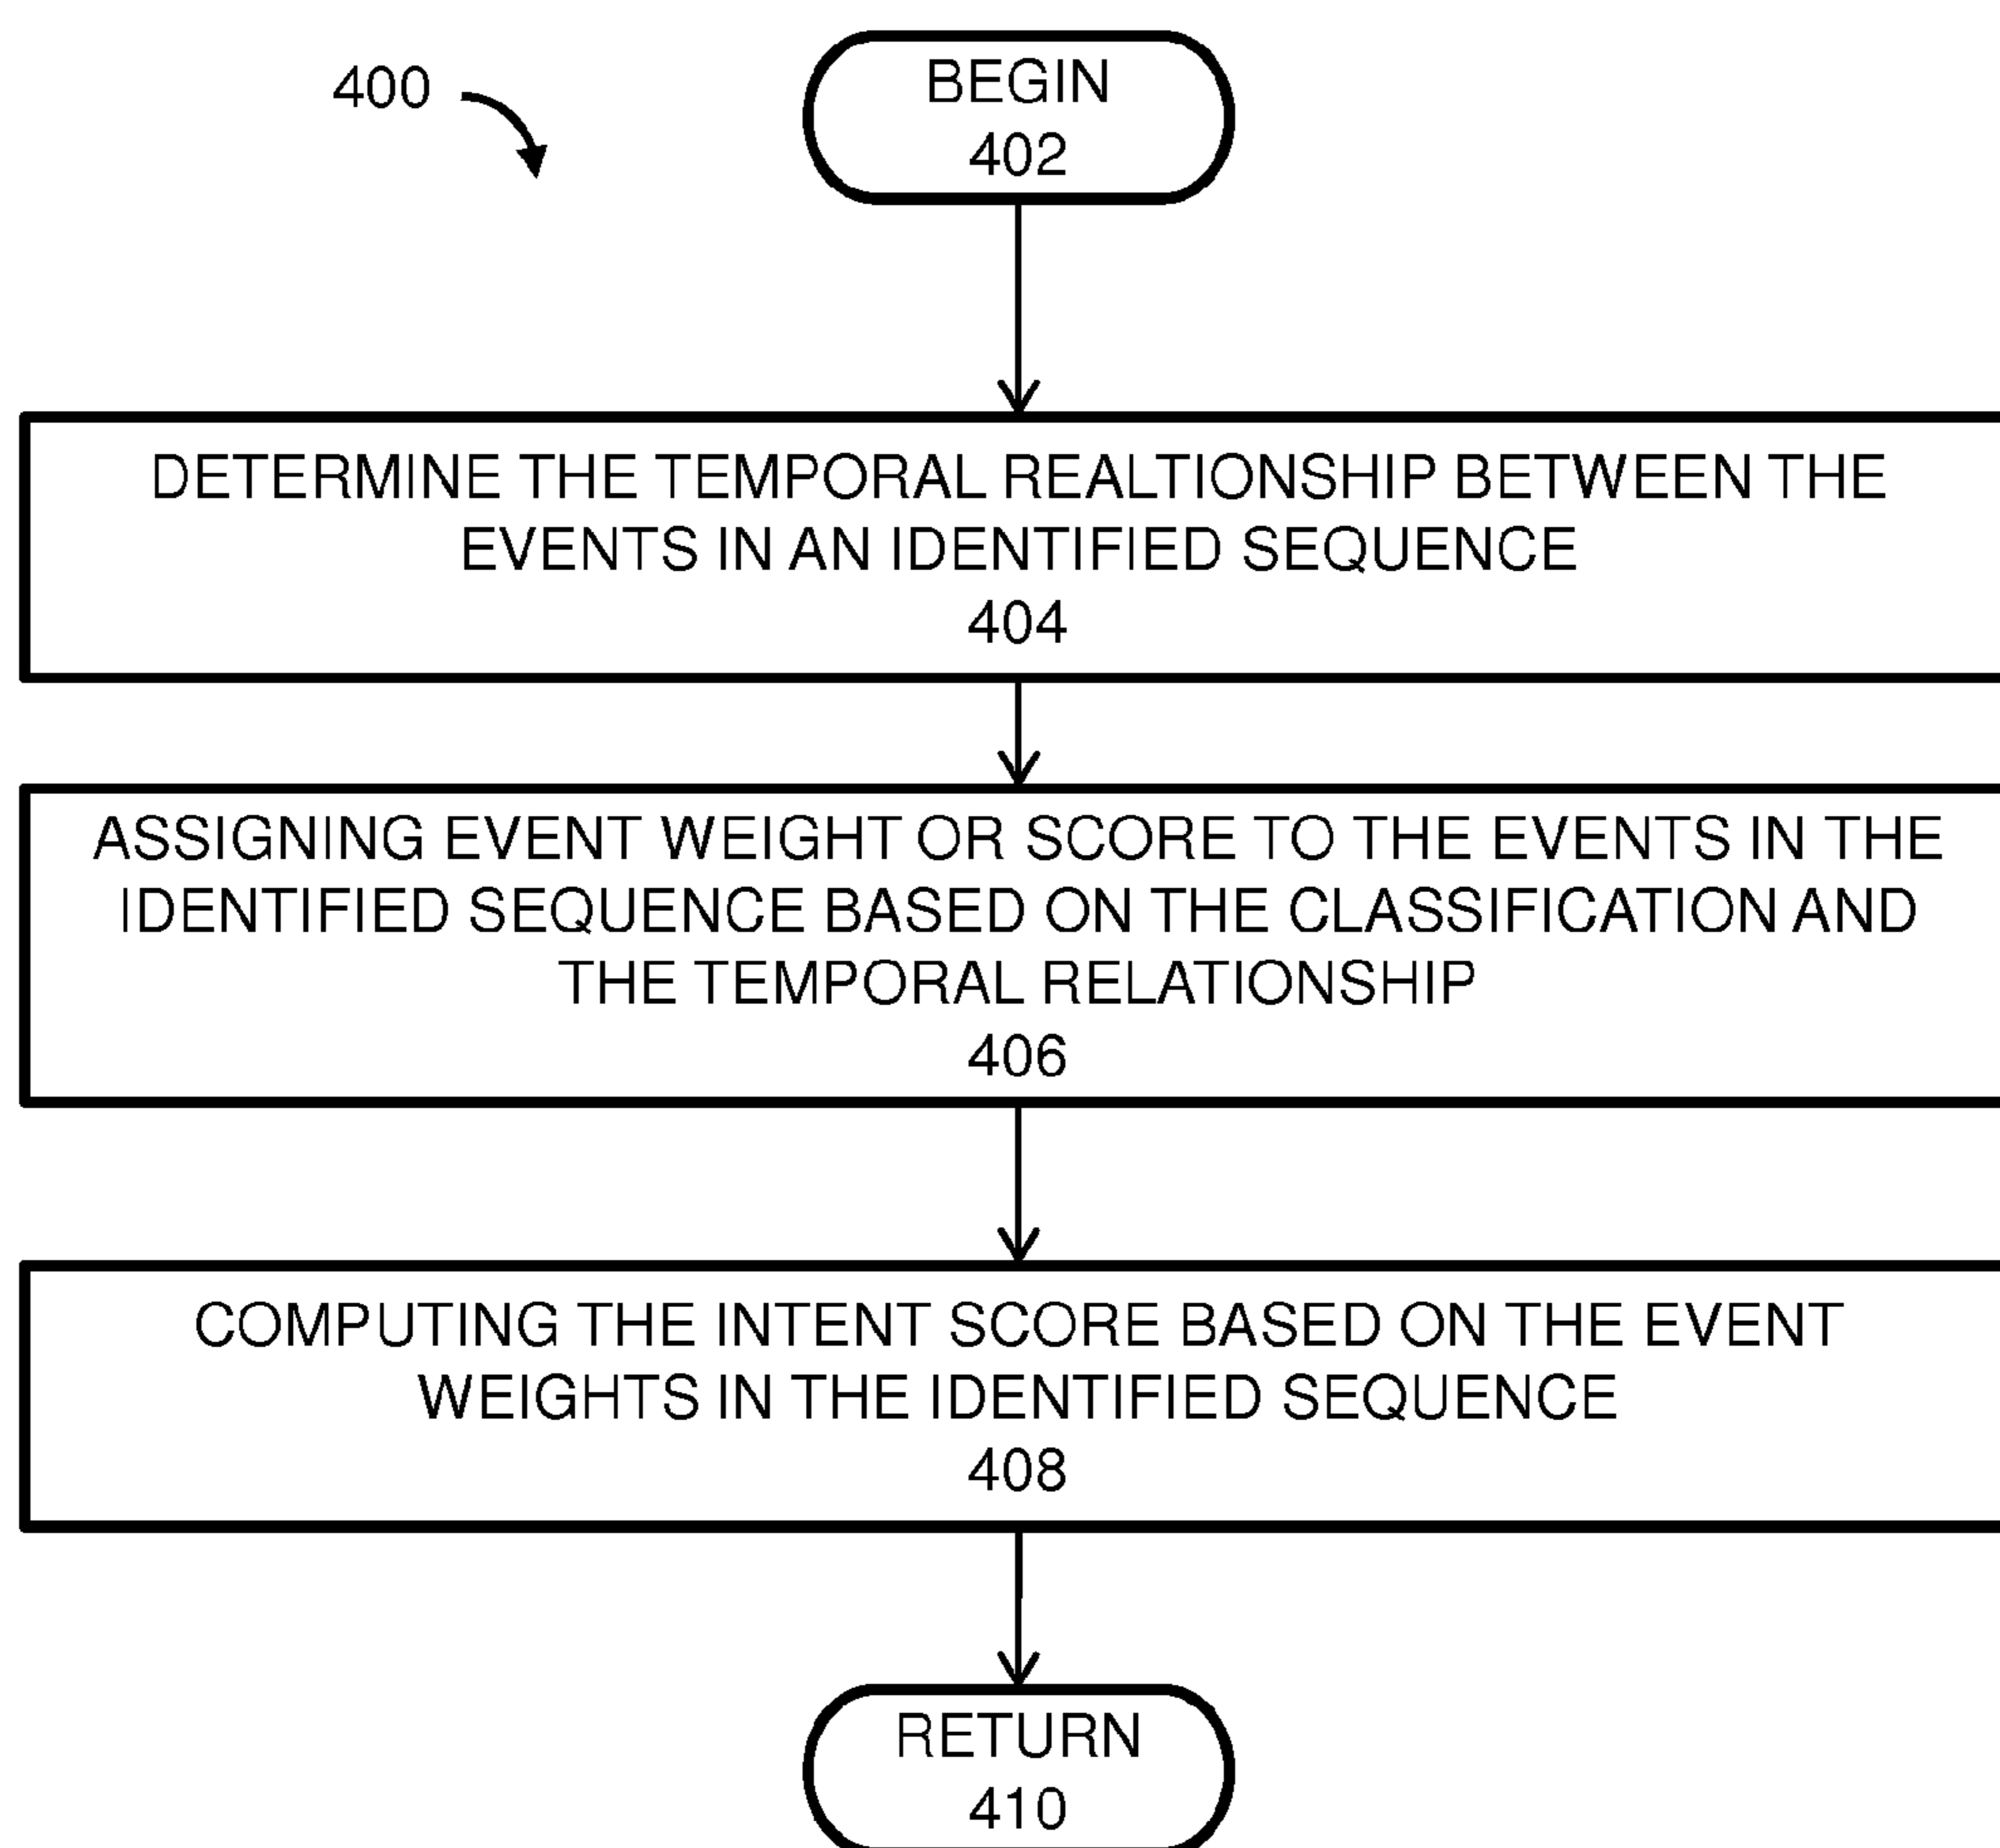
400

BEGIN
402

DETERMINE THE TEMPORAL REALTIONSHIP BETWEEN THE EVENTS IN AN IDENTIFIED SEQUENCE
404

ASSIGNING EVENT WEIGHT OR SCORE TO THE EVENTS IN THE IDENTIFIED SEQUENCE BASED ON THE CLASSIFICATION AND THE TEMPORAL RELATIONSHIP
406

COMPUTING THE INTENT SCORE BASED ON THE EVENT WEIGHTS IN THE IDENTIFIED SEQUENCE
408

RETURN
410